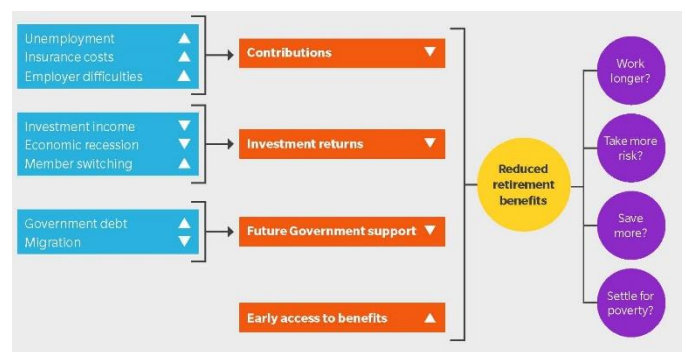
Unemployment ▲
Insurance costs ▲
Employer difficulties ▲

Contributions ▼

Investment income ▼
Economic recession ▼
Member switching ▲

Investment returns ▼

Government debt ▲
Migration ▼

Future Government support ▼

Early access to benefits ▲

Reduced retirement benefits

Work longer?

Take more risk?

Save more?

Settle for poverty?